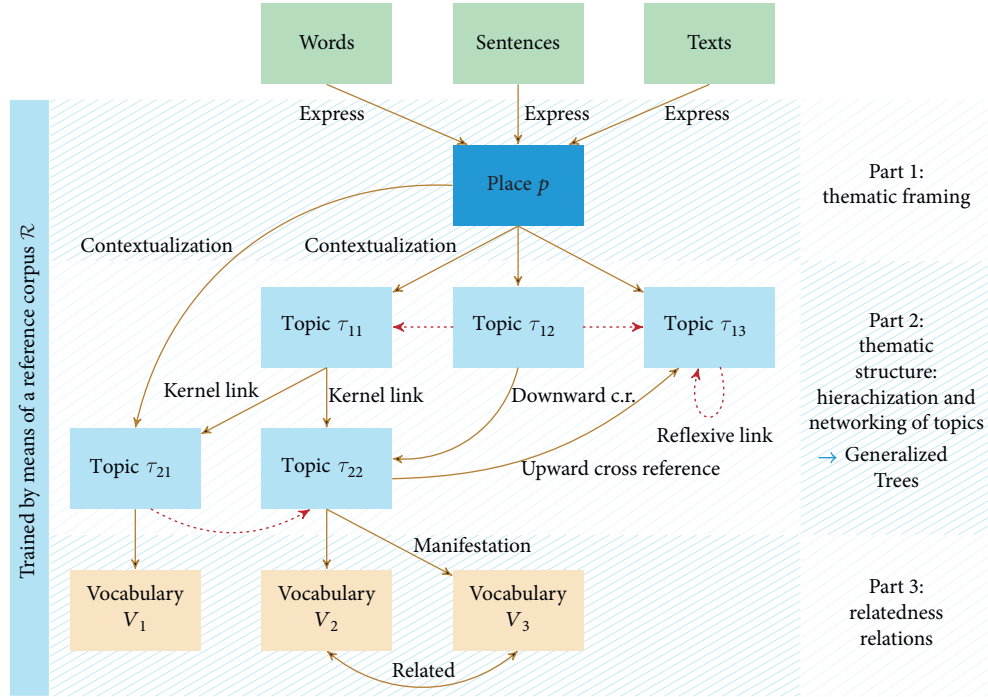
Words

Sentences

Texts

Express

Express

Express

Place $p$

Trained by means of a reference corpus $\mathcal{R}$

Part 1: thematic framing

Contextualization

Contextualization

Topic $\tau_{11}$

Topic $\tau_{12}$

Topic $\tau_{13}$

Part 2: thematic structure: hierachization and networking of topics → Generalized Trees

Kernel link

Kernel link

Downward c.r.

Reflexive link

Topic $\tau_{21}$

Topic $\tau_{22}$

Upward cross reference

Manifestation

Vocabulary $V_1$

Vocabulary $V_2$

Vocabulary $V_3$

Part 3: relatedness relations

Related